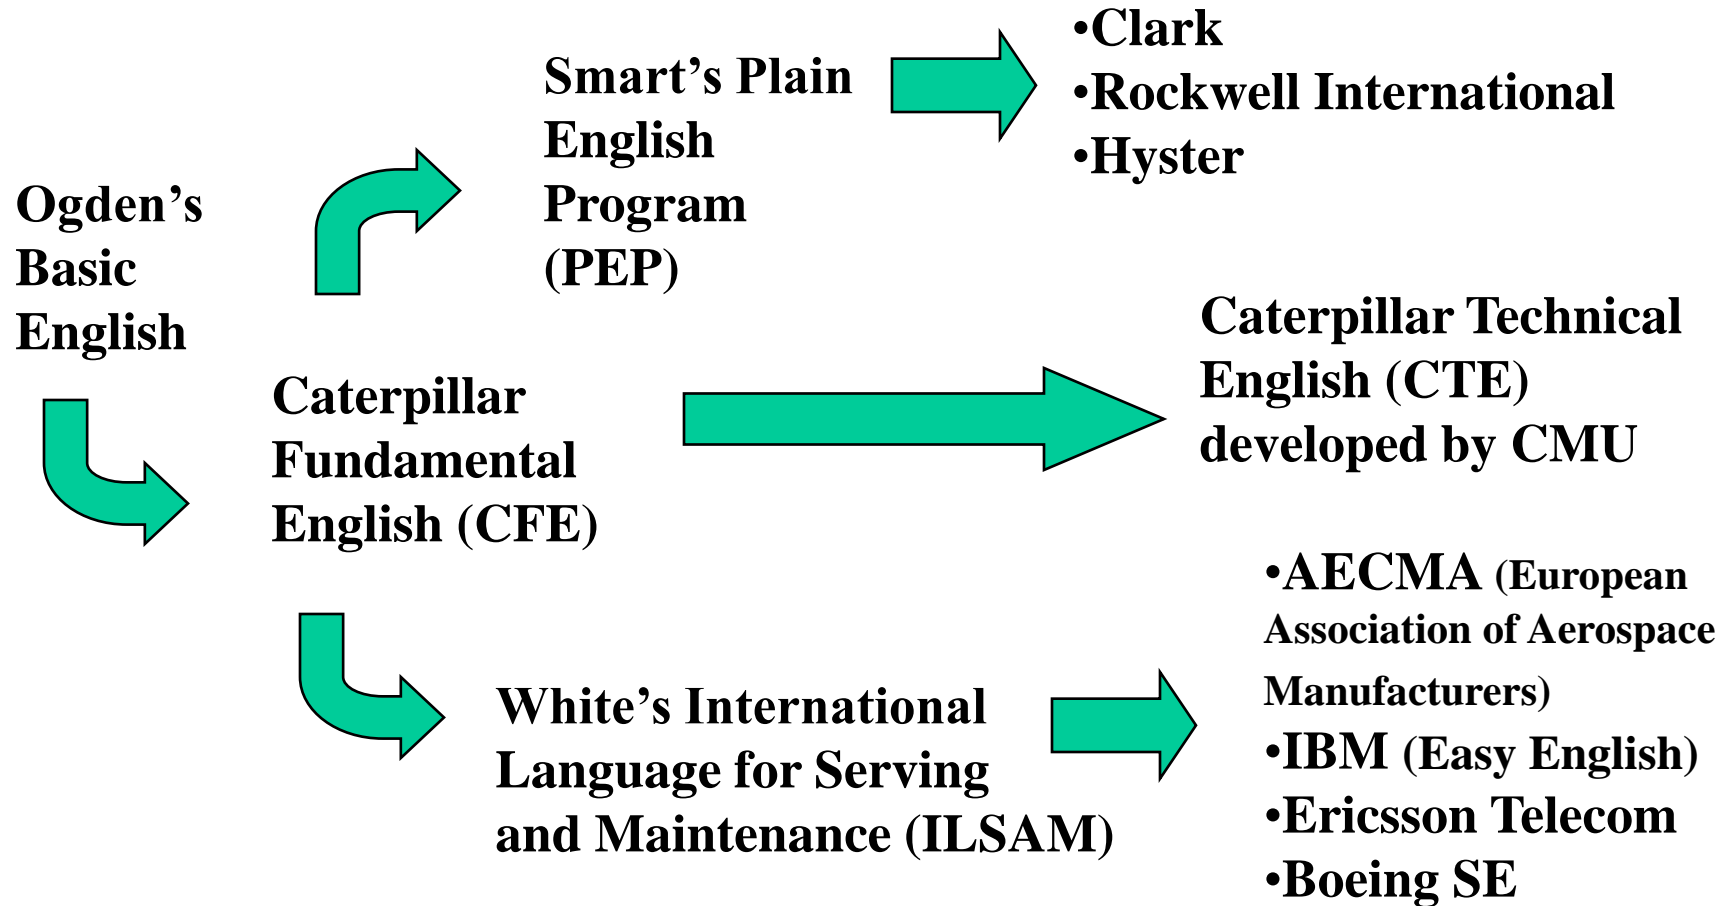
Ogden's Basic English

Smart's Plain English Program (PEP)

•Clark
•Rockwell International
•Hyster

Caterpillar Fundamental English (CFE)

Caterpillar Technical English (CTE) developed by CMU

White's International Language for Serving and Maintenance (ILSAM)

•AECMA (European Association of Aerospace Manufacturers)
•IBM (Easy English)
•Ericsson Telecom
•Boeing SE